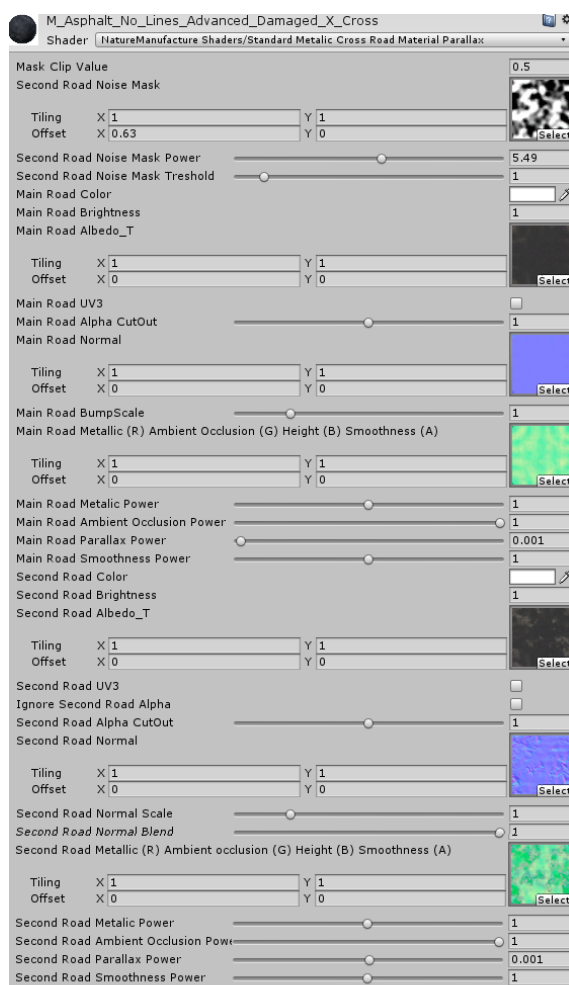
M_Asphalt_No_Lines_Advanced_Damaged_X_Cross
Shader NatureManufacture Shaders/Standard Metalic Cross Road Material Parallax

Mask Clip Value 0.5
Second Road Noise Mask
Tiling X 1 Y 1
Offset X 0.63 Y 0
Select
Second Road Noise Mask Power 5.49
Second Road Noise Mask Treshold 1
Main Road Color
Main Road Brightness 1
Main Road Albedo_T
Tiling X 1 Y 1
Offset X 0 Y 0
Select
Main Road UV3
Main Road Alpha CutOut 1
Main Road Normal
Tiling X 1 Y 1
Offset X 0 Y 0
Select
Main Road BumpScale 1
Main Road Metallic (R) Ambient Occlusion (G) Height (B) Smoothness (A)
Tiling X 1 Y 1
Offset X 0 Y 0
Select
Main Road Metalic Power 1
Main Road Ambient Occlusion Power 1
Main Road Parallax Power 0.001
Main Road Smoothness Power 1
Second Road Color
Second Road Brightness 1
Second Road Albedo_T
Tiling X 1 Y 1
Offset X 0 Y 0
Select
Second Road UV3
Ignore Second Road Alpha
Second Road Alpha CutOut 1
Second Road Normal
Tiling X 1 Y 1
Offset X 0 Y 0
Select
Second Road Normal Scale 1
Second Road Normal Blend 1
Second Road Metallic (R) Ambient occlusion (G) Height (B) Smoothness (A)
Tiling X 1 Y 1
Offset X 0 Y 0
Select
Second Road Metalic Power 1
Second Road Ambient Occlusion Powe 1
Second Road Parallax Power 0.001
Second Road Smoothness Power 1